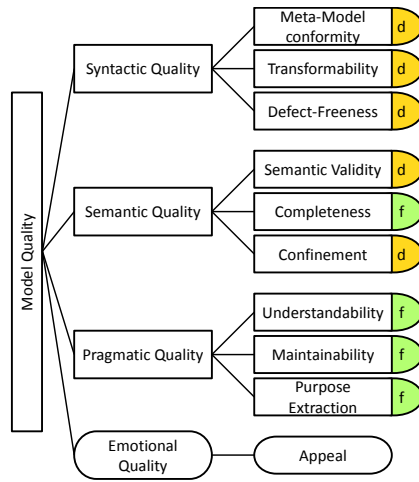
Model Quality

Syntactic Quality
Meta-Model conformity d
Transformability d
Defect-Freeness d

Semantic Quality
Semantic Validity d
Completeness f
Confinement d

Pragmatic Quality
Understandability f
Maintainability f
Purpose Extraction f

Emotional Quality
Appeal